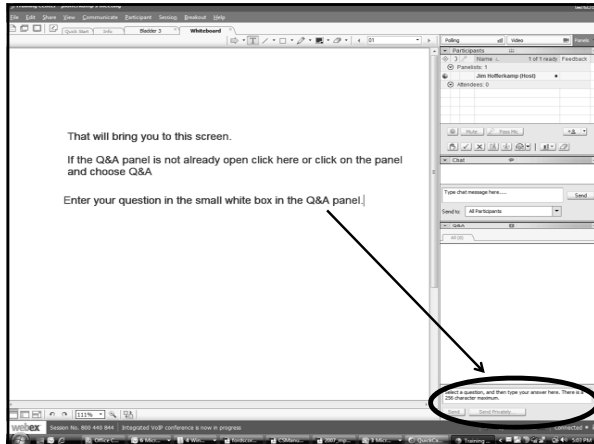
File Edit Share View Communicate Participant Session Breakout Help

Quick Start Info Bladder 3 Whiteboard

Polling Video Panels

Participants

Name 1 of 1 ready Feedback

Panelists: 1

Jim Hoffenkamp (Host)

Attendees: 0

Mute Pass Ro...

Chat

Type chat message here.....

Send

Send to: All Participants

Q&A

All (0)

That will bring you to this screen.

If the Q&A panel is not already open click here or click on the panel and choose Q&A

Enter your question in the small white box in the Q&A panel.

Select a question, and then type your answer here. There is a 256 character maximum.

Send Send Privately...

111%

webex Session No. 800 440 844 Integrated VoIP conference is now in progress

Connected

Office C... Micr... Win... Nordicon... CMMenu... 2007_mp... Micr... QuickST... Training ...

5:03 PM